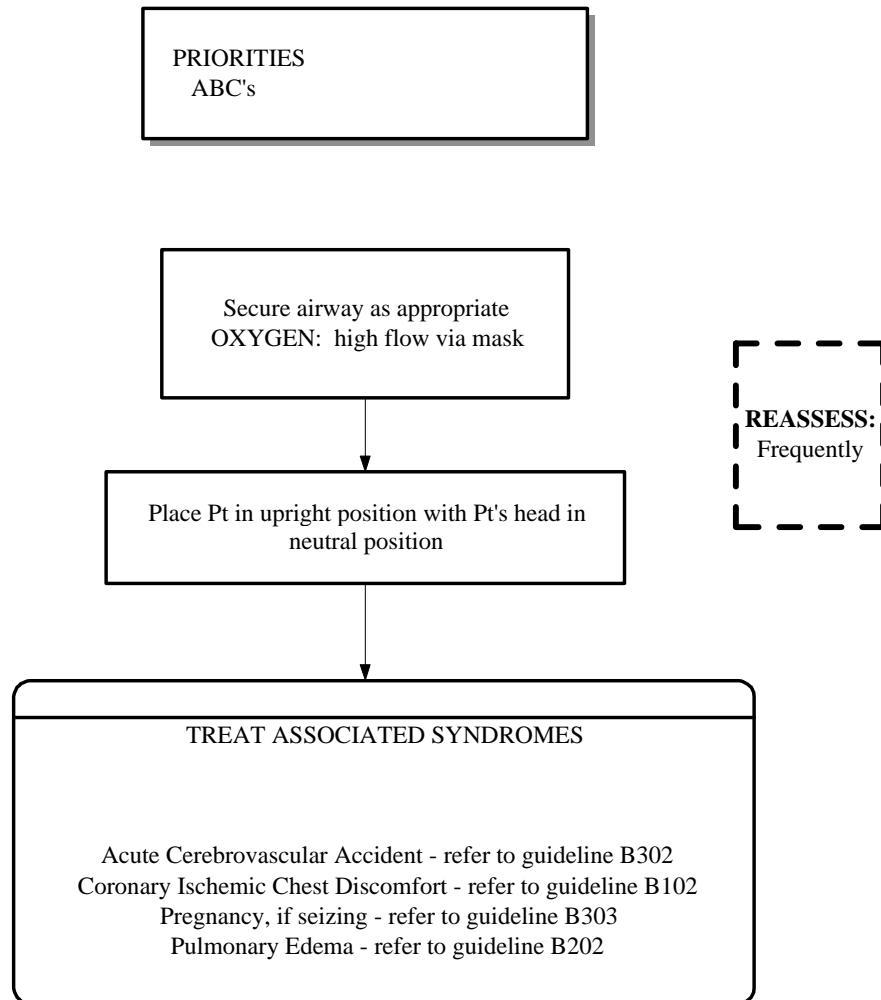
PRIORITIES
ABC's

Secure airway as appropriate
OXYGEN: high flow via mask

REASSESS:
Frequently

Place Pt in upright position with Pt's head in neutral position

TREAT ASSOCIATED SYNDROMES

Acute Cerebrovascular Accident - refer to guideline B302
Coronary Ischemic Chest Discomfort - refer to guideline B102
Pregnancy, if seizing - refer to guideline B303
Pulmonary Edema - refer to guideline B202